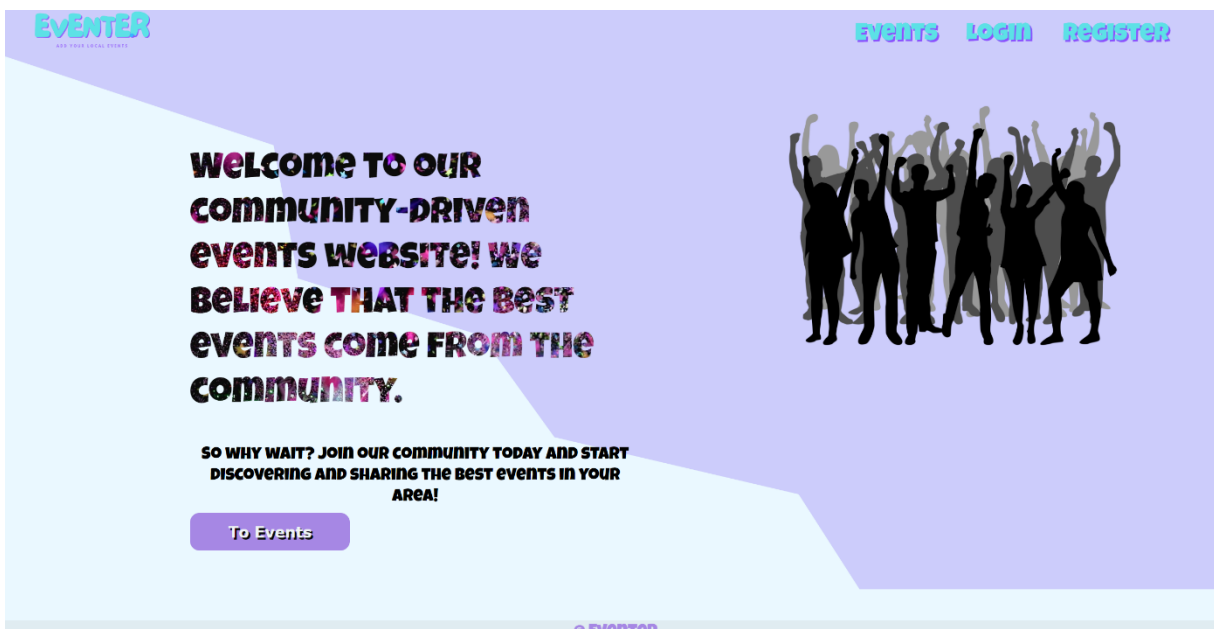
EVENTER
ARE YOUR LOCAL EVENTS

Events Login Register

Welcome to our community-driven events website! We believe that the best events come from the community.

So why wait? Join our community today and start discovering and sharing the best events in your area!

To Events

© Eventer